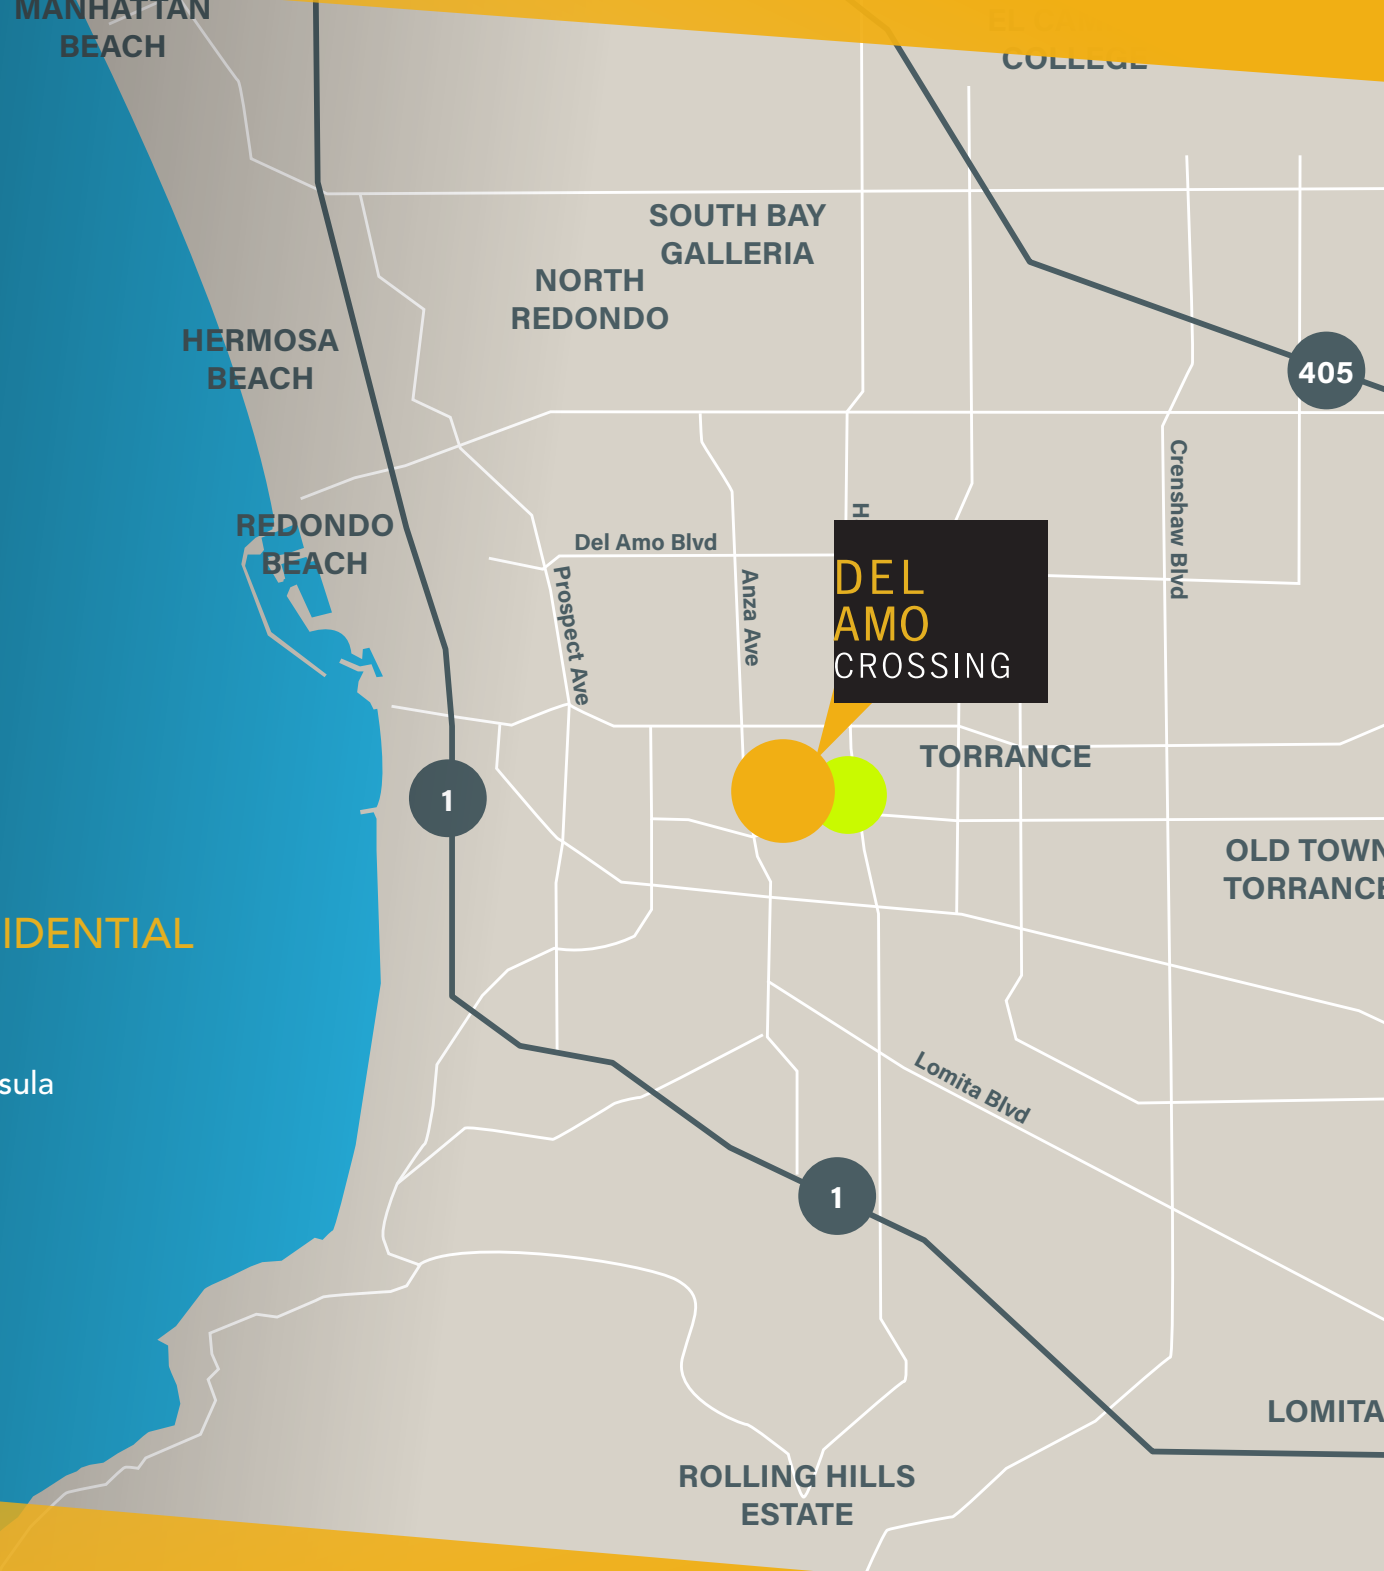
MANHATTAN BEACH

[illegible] COLLEGE

SOUTH BAY GALLERIA

NORTH REDONDO

HERMOSA BEACH

405

Crenshaw Blvd

REDONDO BEACH

Del Amo Blvd

Prospect Ave

Anza Ave

H

DEL AMO CROSSING

TORRANCE

1

OLD TOWN TORRANCE

IDENTIAL

sula

Lomita Blvd

1

LOMITA

ROLLING HILLS ESTATE